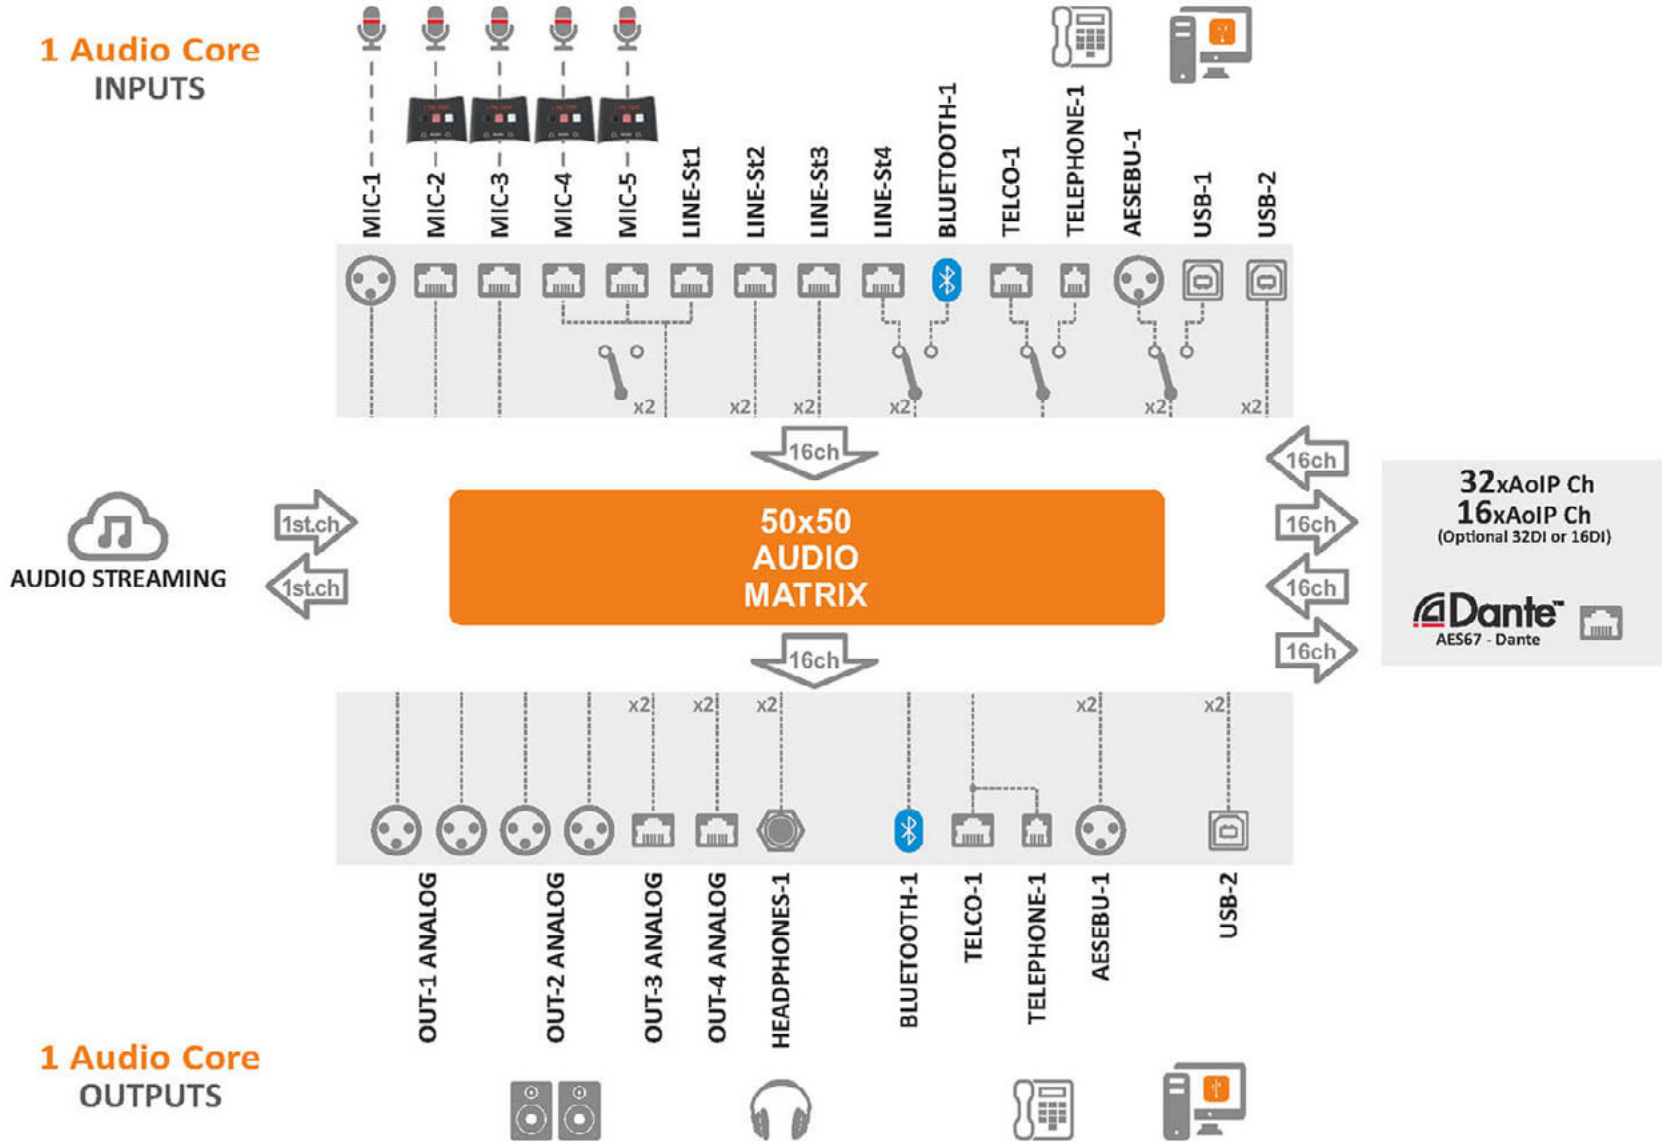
1 Audio Core
INPUTS

MIC-1 MIC-2 MIC-3 MIC-4 MIC-5 LINE-St1 LINE-St2 LINE-St3 LINE-St4 BLUETOOTH-1 TELCO-1 TELEPHONE-1 AESEBU-1 USB-1 USB-2

x2 x2 x2 x2 x2 x2

16ch

AUDIO STREAMING

1st.ch
1st.ch

50x50
AUDIO
MATRIX

16ch
16ch
16ch
16ch

32xAoIP Ch
16xAoIP Ch
(Optional 32DI or 16DI)

Dante
AES67 - Dante

16ch

x2 x2 x2 x2 x2

OUT-1 ANALOG OUT-2 ANALOG OUT-3 ANALOG OUT-4 ANALOG HEADPHONES-1 BLUETOOTH-1 TELCO-1 TELEPHONE-1 AESEBU-1 USB-2

1 Audio Core
OUTPUTS